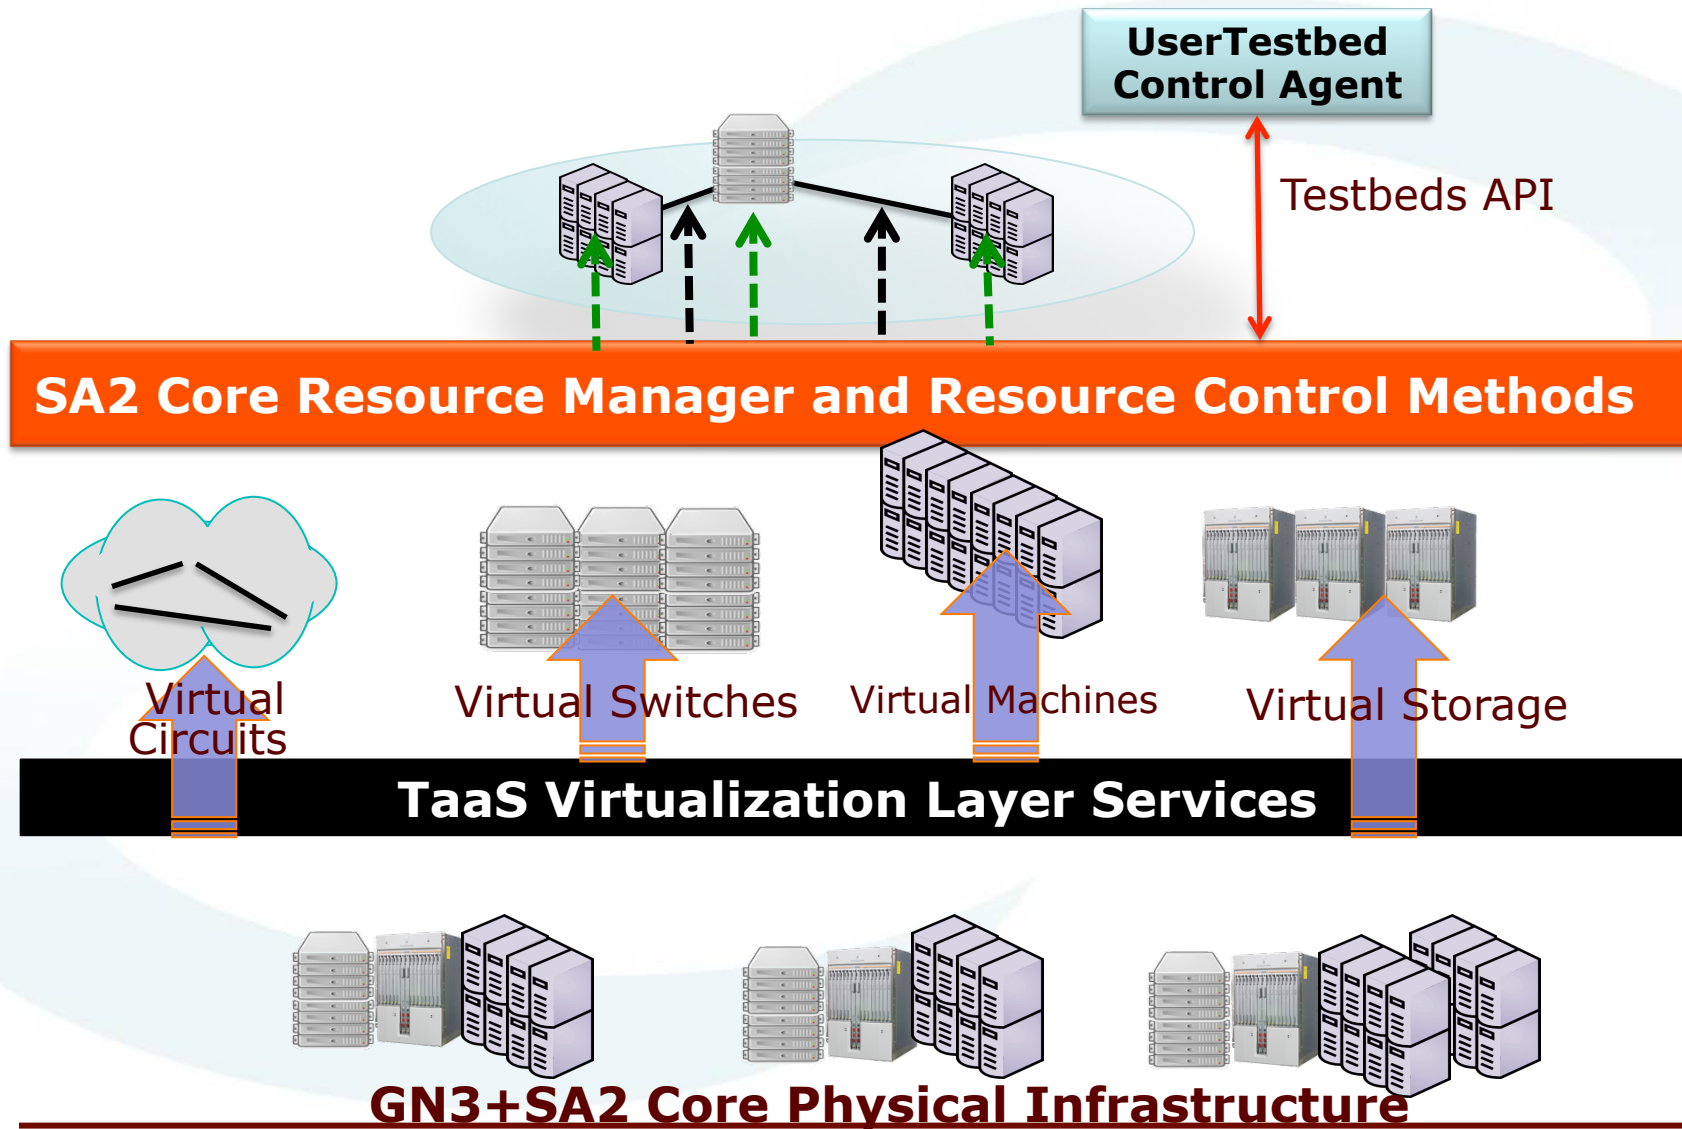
UserTestbed Control Agent

Testbeds API

SA2 Core Resource Manager and Resource Control Methods

Virtual Circuits

Virtual Switches

Virtual Machines

Virtual Storage

TaaS Virtualization Layer Services

GN3+SA2 Core Physical Infrastructure